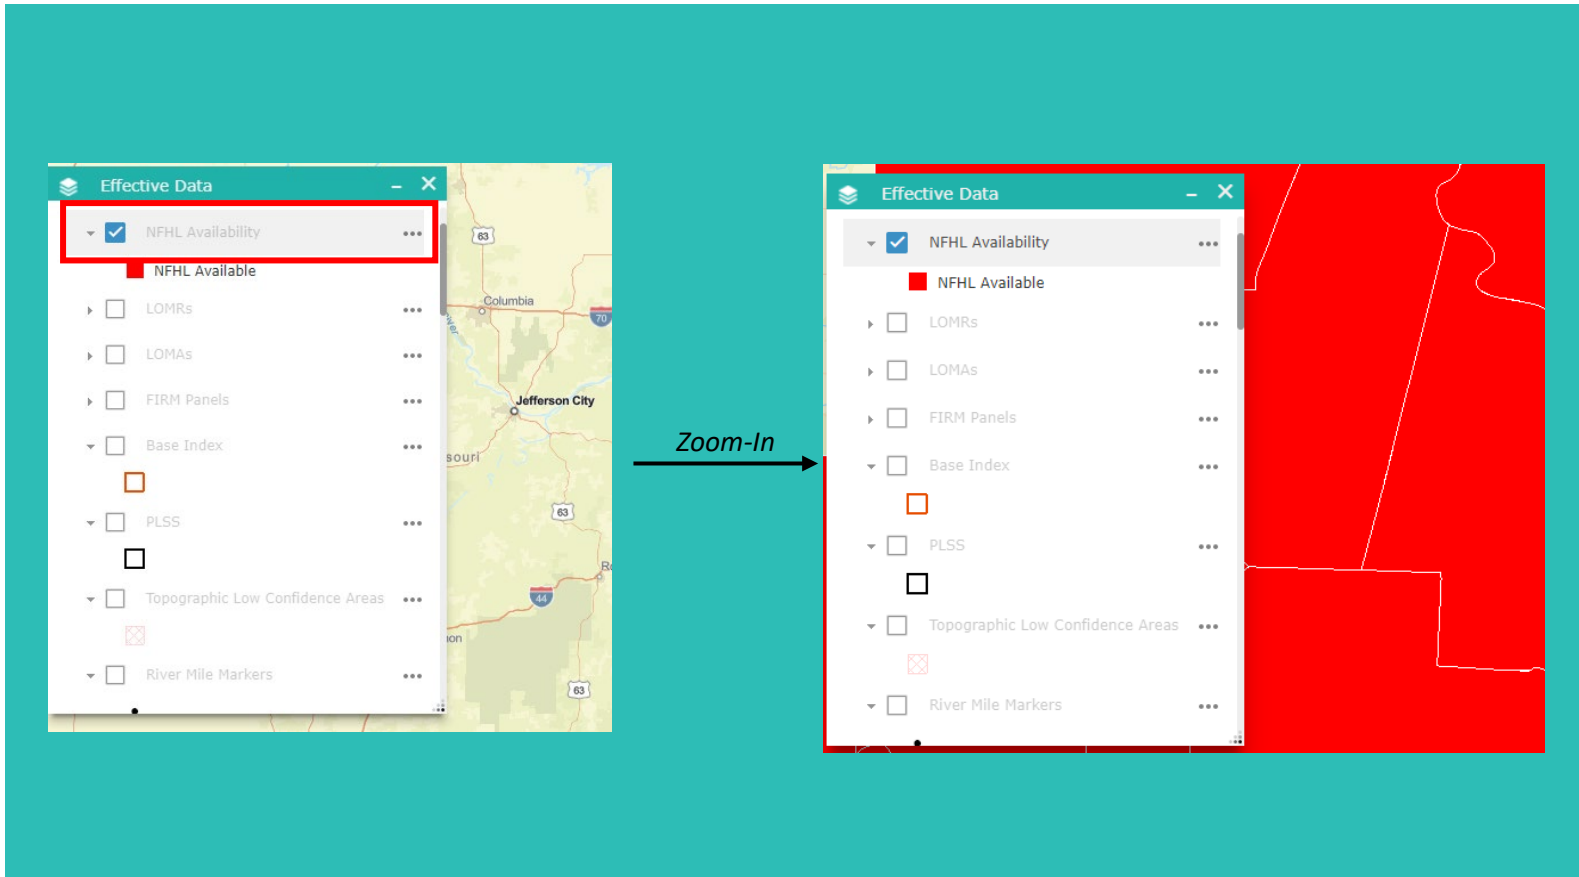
Effective Data
NFHL Availability
NFHL Available
LOMRs
LOMAs
FIRM Panels
Base Index
PLSS
Topographic Low Confidence Areas
River Mile Markers

63
Columbia
70
Jefferson City
souri
63
44
ion
63

Zoom-In

Effective Data
NFHL Availability
NFHL Available
LOMRs
LOMAs
FIRM Panels
Base Index
PLSS
Topographic Low Confidence Areas
River Mile Markers